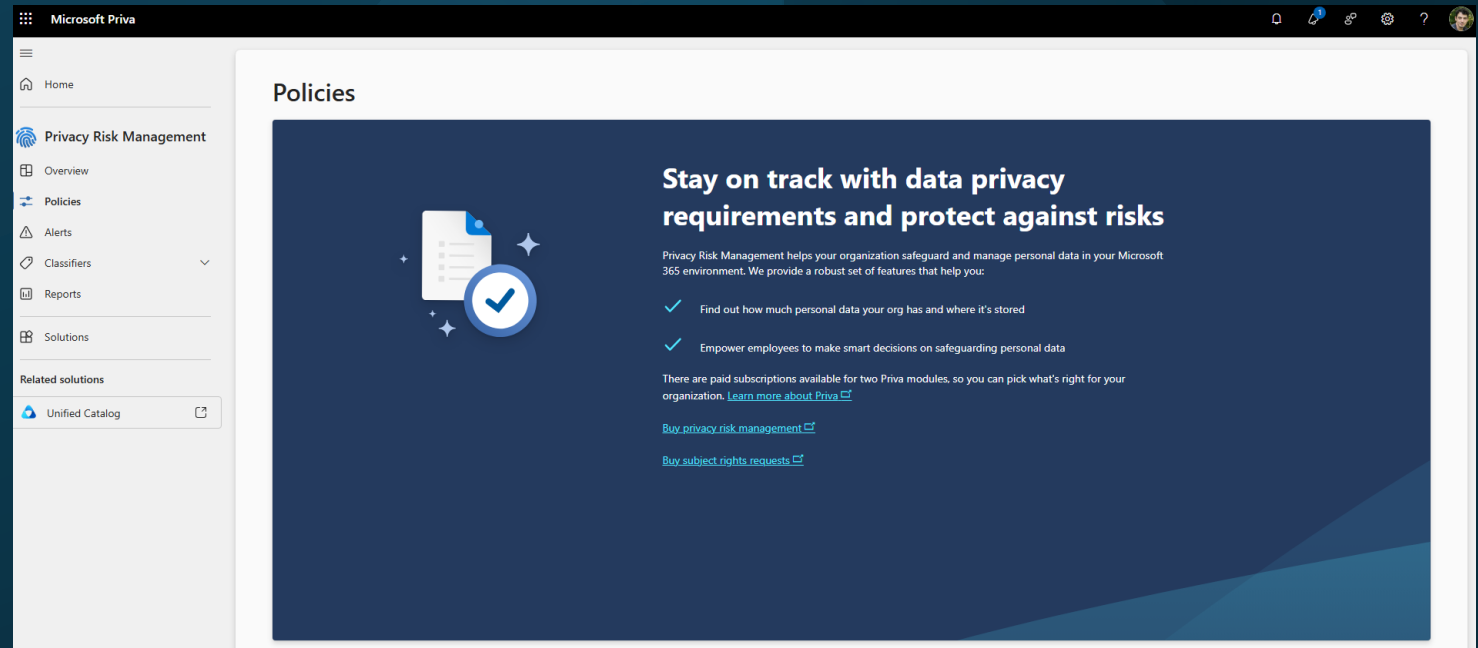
Microsoft Priva

1

?

Home

Privacy Risk Management

Overview

Policies

Alerts

Classifiers

Reports

Solutions

Related solutions

Unified Catalog

Policies

Stay on track with data privacy requirements and protect against risks

Privacy Risk Management helps your organization safeguard and manage personal data in your Microsoft 365 environment. We provide a robust set of features that help you:

Find out how much personal data your org has and where it's stored

Empower employees to make smart decisions on safeguarding personal data

There are paid subscriptions available for two Priva modules, so you can pick what's right for your organization. Learn more about Priva

Buy privacy risk management

Buy subject rights requests